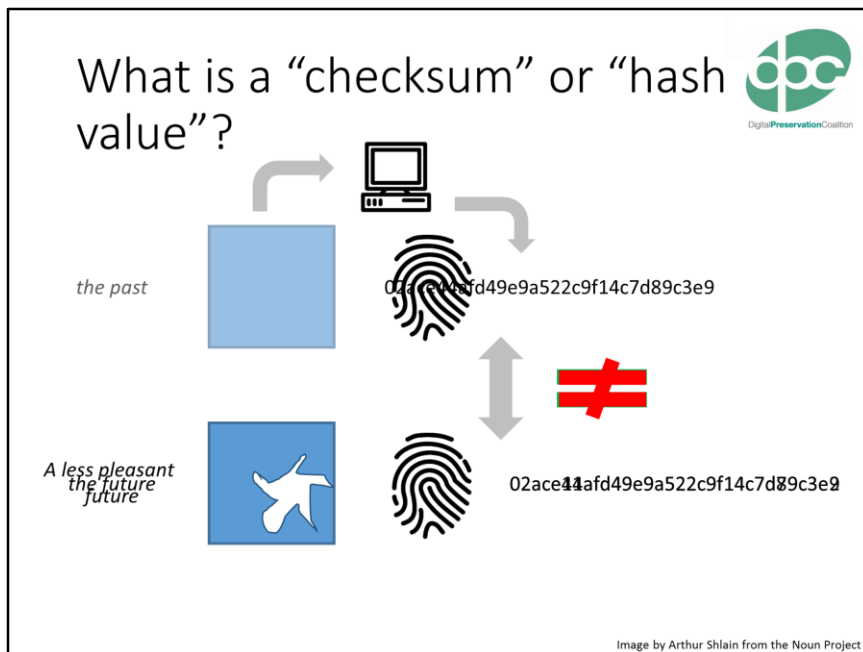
What is a "checksum" or "hash value"?

DigitalPreservationCoalition

the past

02ace44afd49e9a522c9f14c7d89c3e9

A less pleasant future

the future

02ace44afd49e9a522c9f14c7d89c3e9

Image by Arthur Shlain from the Noun Project